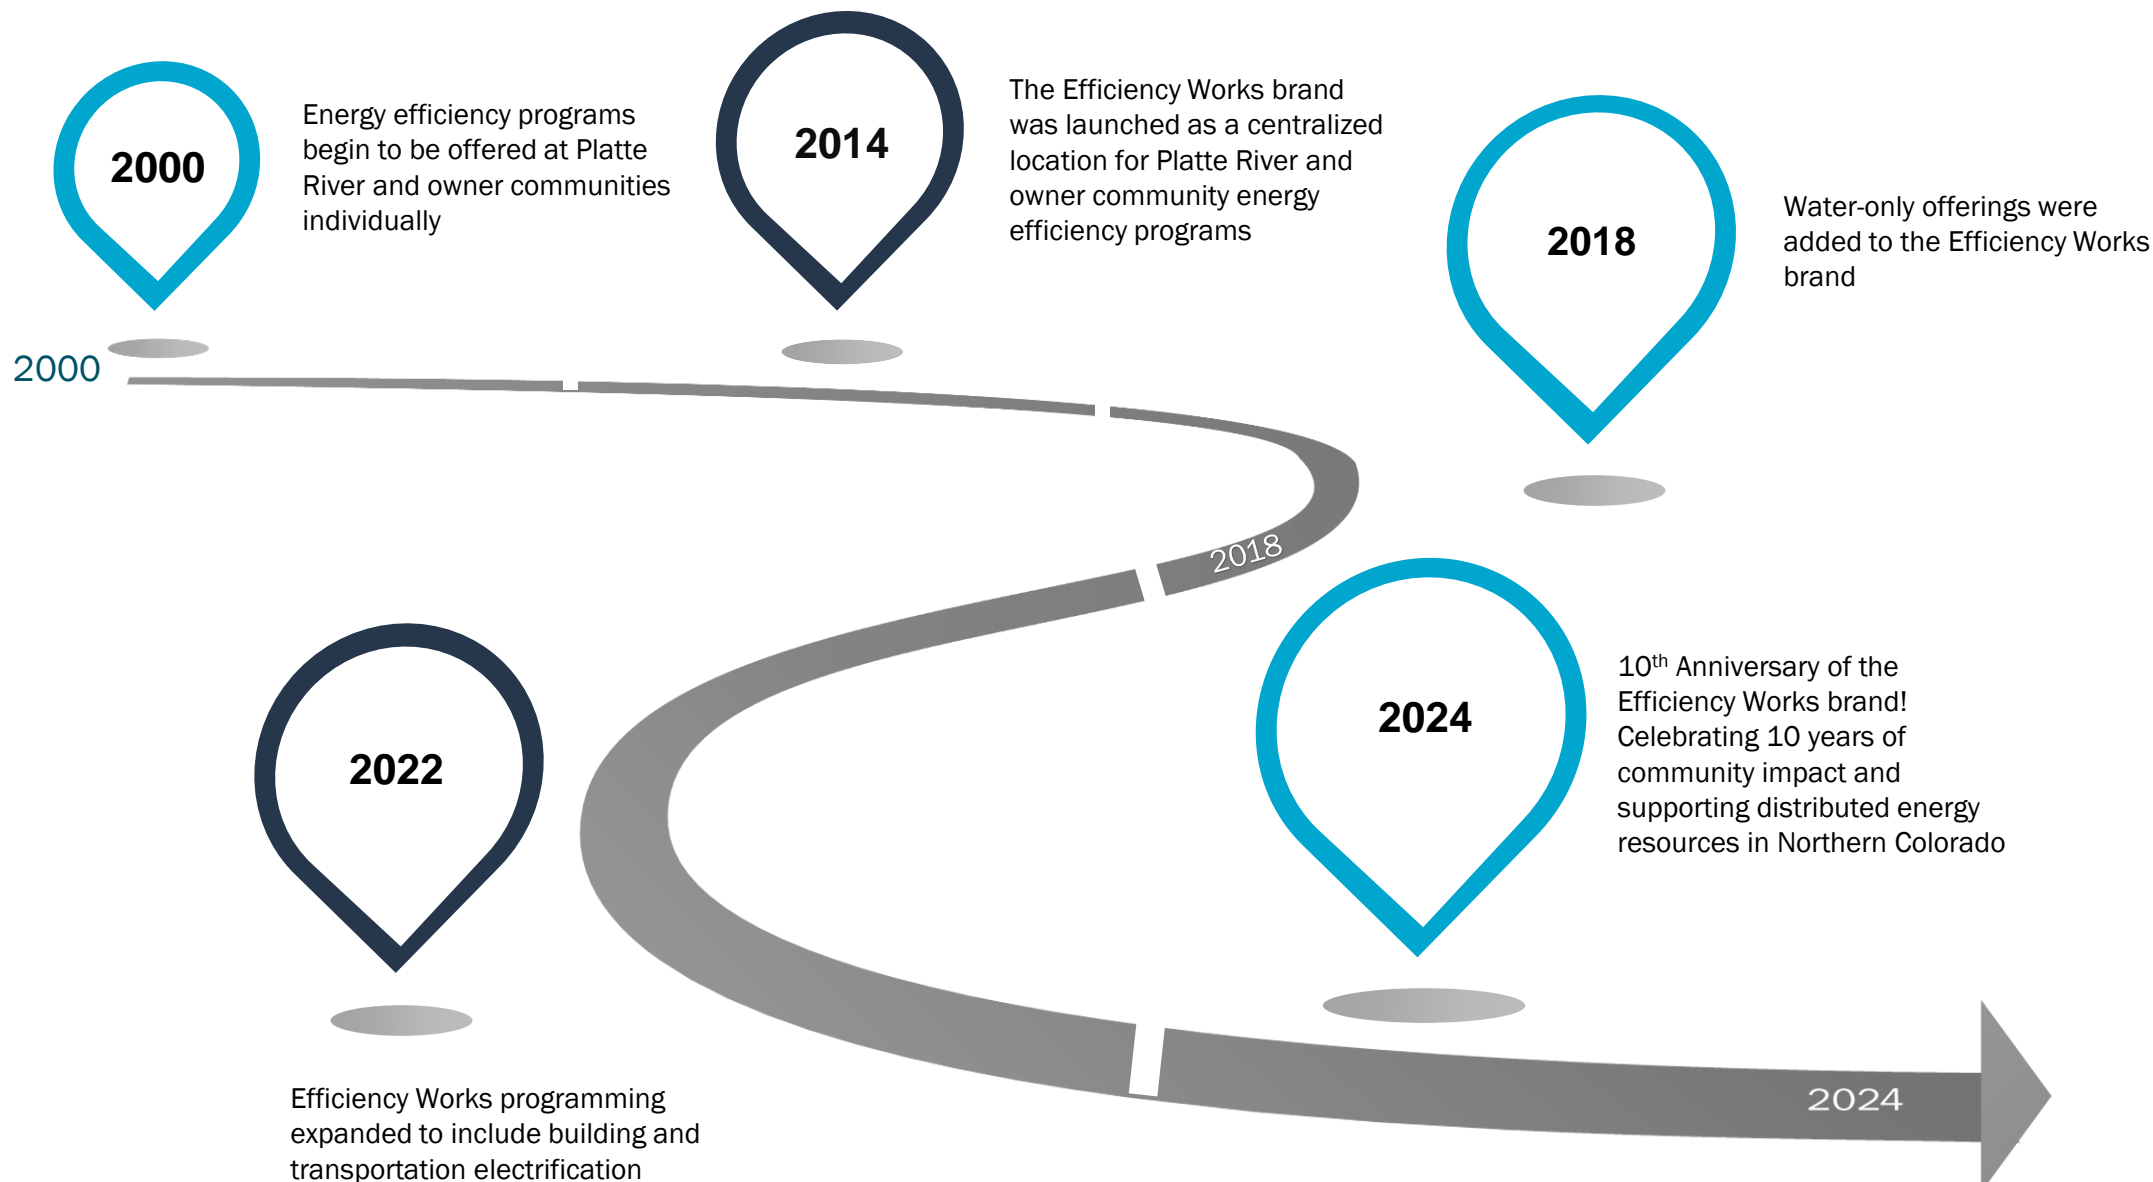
2000

Energy efficiency programs begin to be offered at Platte River and owner communities individually

2014

The Efficiency Works brand was launched as a centralized location for Platte River and owner community energy efficiency programs

2018

Water-only offerings were added to the Efficiency Works brand

2000

2018

2022

2024

10$^{th}$ Anniversary of the Efficiency Works brand! Celebrating 10 years of community impact and supporting distributed energy resources in Northern Colorado

Efficiency Works programming expanded to include building and transportation electrification

2024